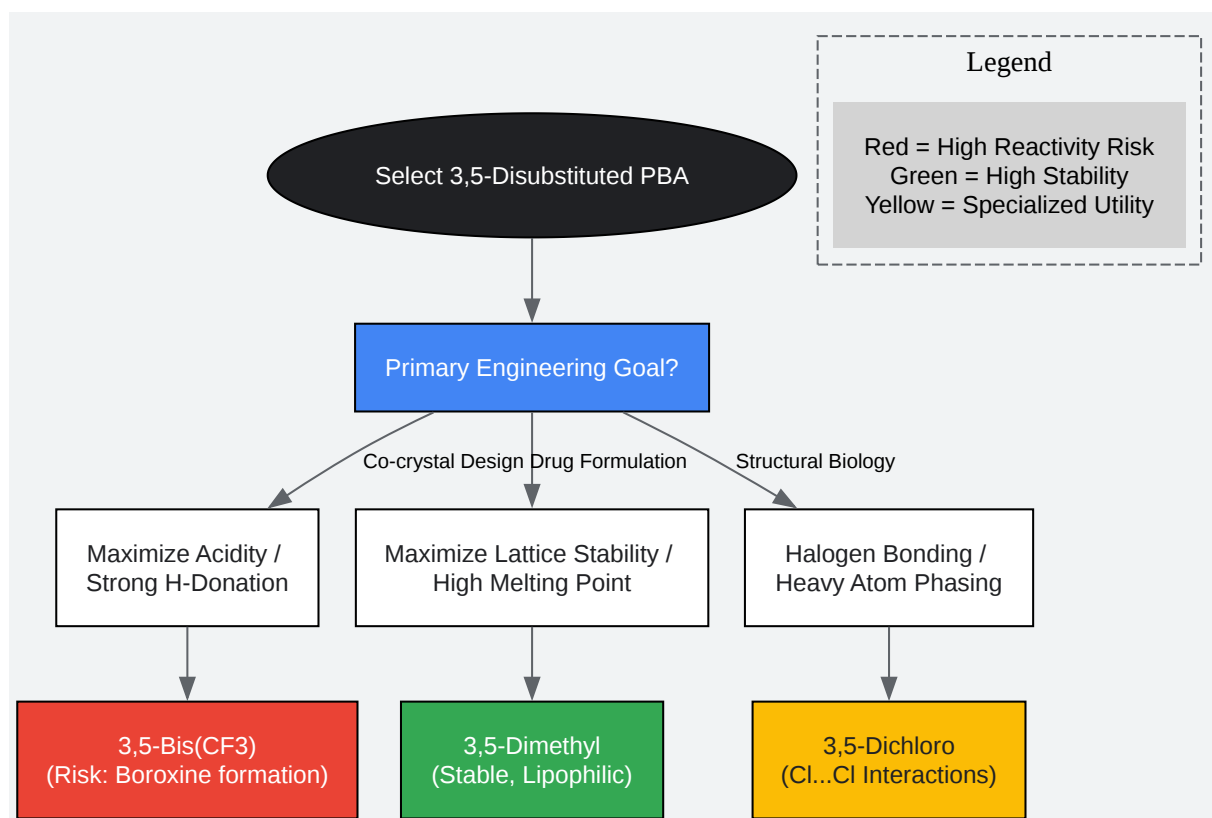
Legend

Red = High Reactivity Risk
Green = High Stability
Yellow = Specialized Utility

Select 3,5-Disubstituted PBA

Primary Engineering Goal?

Co-crystal Design

Drug Formulation

Structural Biology

Maximize Acidity / Strong H-Donation

Maximize Lattice Stability / High Melting Point

Halogen Bonding / Heavy Atom Phasing

3,5-Bis(CF3)
(Risk: Boroxine formation)

3,5-Dimethyl
(Stable, Lipophilic)

3,5-Dichloro
(Cl...Cl Interactions)